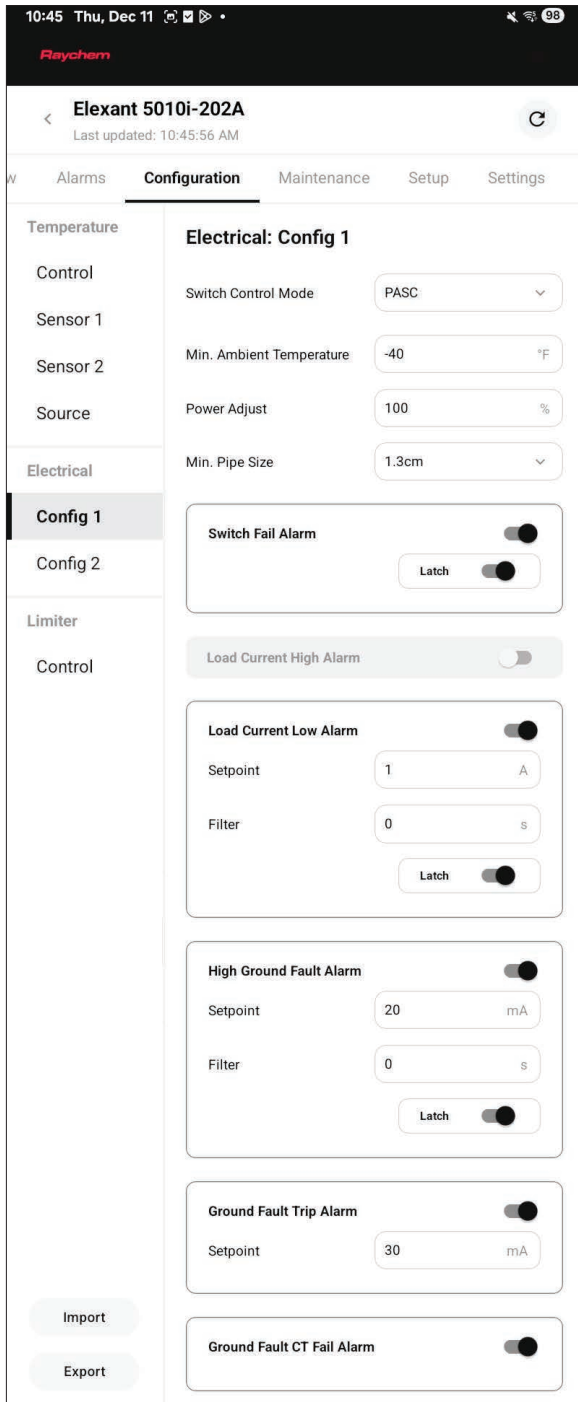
10:45 Thu, Dec 11 98

Raychem

Elexant 5010i-202A
Last updated: 10:45:56 AM

w Alarms Configuration Maintenance Setup Settings

Temperature
Control
Sensor 1
Sensor 2
Source

Electrical
Config 1
Config 2

Limiter
Control

Import
Export

Electrical: Config 1

Switch Control Mode PASC

Min. Ambient Temperature -40 °F

Power Adjust 100 %

Min. Pipe Size 1.3cm

Switch Fail Alarm
Latch

Load Current High Alarm

Load Current Low Alarm
Setpoint 1 A
Filter 0 s
Latch

High Ground Fault Alarm
Setpoint 20 mA
Filter 0 s
Latch

Ground Fault Trip Alarm
Setpoint 30 mA

Ground Fault CT Fail Alarm